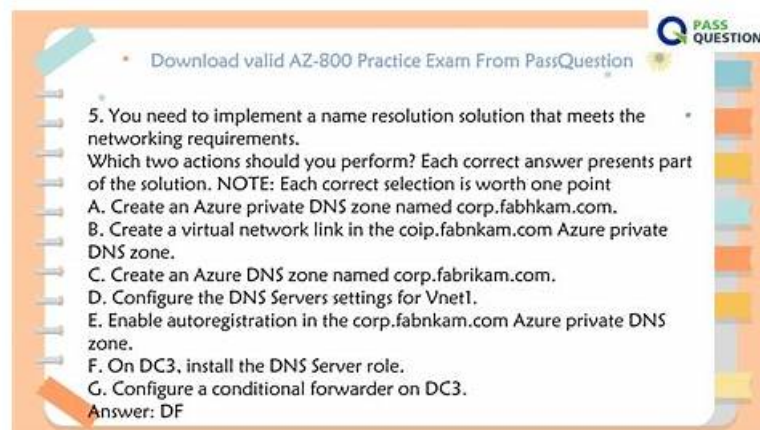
PASS QUESTION

Download valid AZ-800 Practice Exam From PassQuestion

5. You need to implement a name resolution solution that meets the networking requirements.
Which two actions should you perform? Each correct answer presents part of the solution. NOTE: Each correct selection is worth one point
A. Create an Azure private DNS zone named corp.fabhkam.com.
B. Create a virtual network link in the coip.fabnkam.com Azure private DNS zone.
C. Create an Azure DNS zone named corp.fabrikam.com.
D. Configure the DNS Servers settings for Vnet1.
E. Enable autoregistration in the corp.fabnkam.com Azure private DNS zone.
F. On DC3, install the DNS Server role.
G. Configure a conditional forwarder on DC3.
Answer: DF